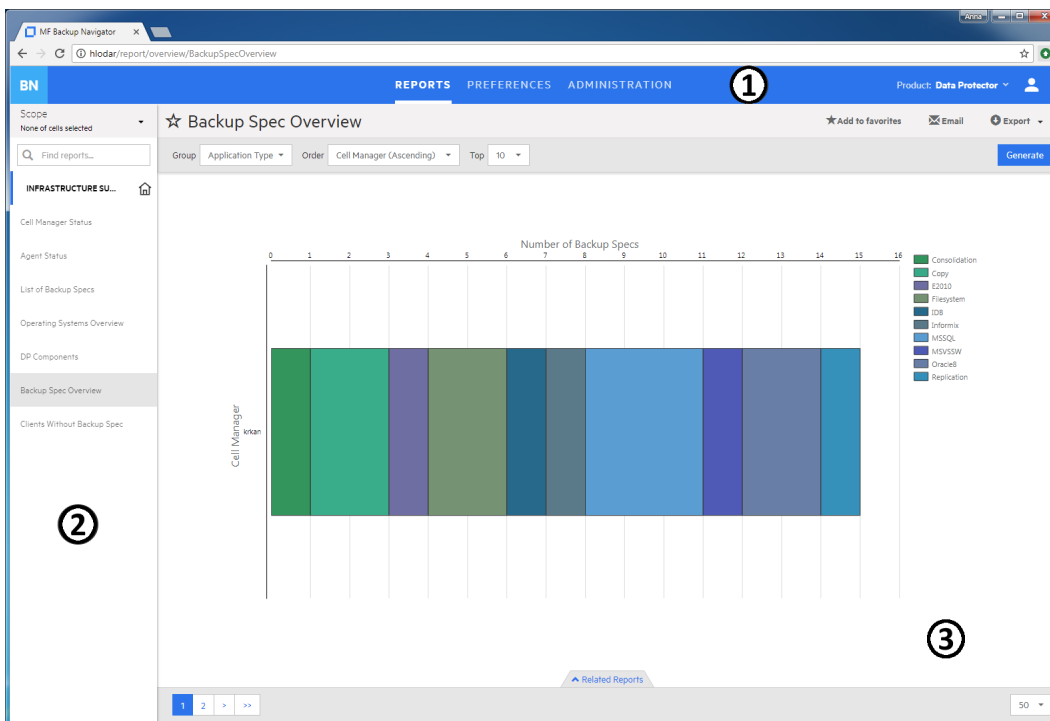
MF Backup Navigator ×

Anna

hlodar/report/overview/BackupSpecOverview

BN

REPORTS PREFERENCES ADMINISTRATION

①

Product: Data Protector

Scope
None of cells selected

Find reports...

INFRASTRUCTURE SU...

Cell Manager Status

Agent Status

List of Backup Specs

Operating Systems Overview

DP Components

Backup Spec Overview

Clients Without Backup Spec

②

☆ Backup Spec Overview

Add to favorites Email Export

Group Application Type Order Cell Manager (Ascending) Top 10

Generate

Number of Backup Specs

0 1 2 3 4 5 6 7 8 9 10 11 12 13 14 15 16

Cell Manager

krkan

Consolidation
Copy
E2010
Filesystem
IDB
Informix
MSSQL
MSVSSW
Oracle8
Replication

③

Related Reports

1 2 > >>

50